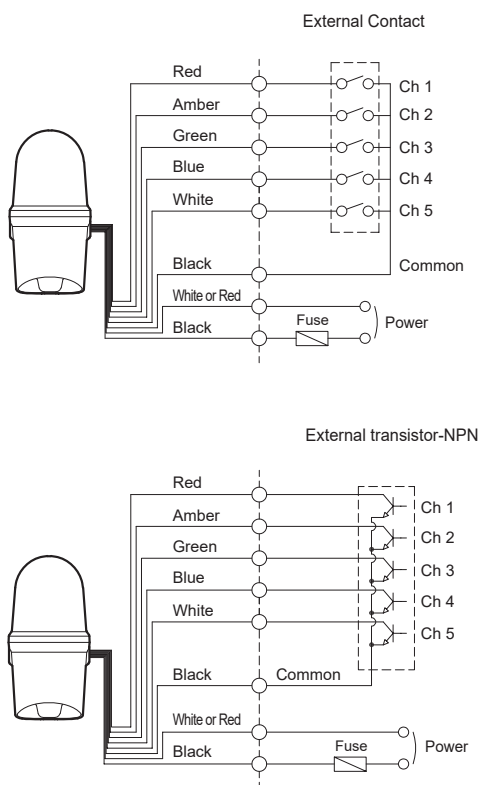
External Contact

Red
Amber
Green
Blue
White
Black
White or Red
Black

Ch 1
Ch 2
Ch 3
Ch 4
Ch 5
Common
Fuse
Power

External transistor-NPN

Red
Amber
Green
Blue
White
Black
Common
White or Red
Black

Ch 1
Ch 2
Ch 3
Ch 4
Ch 5
Fuse
Power